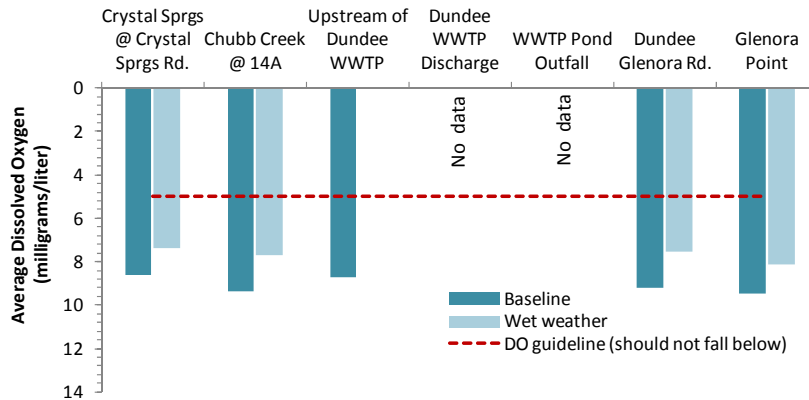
Crystal Sprgs @ Crystal Sprgs Rd.

Chubb Creek @ 14A

Upstream of Dundee WWTP

Dundee WWTP Discharge

WWTP Pond Outfall

Dundee Glenora Rd.

Glenora Point

Average Dissolved Oxygen (milligrams/liter)

0
2
4
6
8
10
12
14

No data

No data

Baseline
Wet weather
DO guideline (should not fall below)